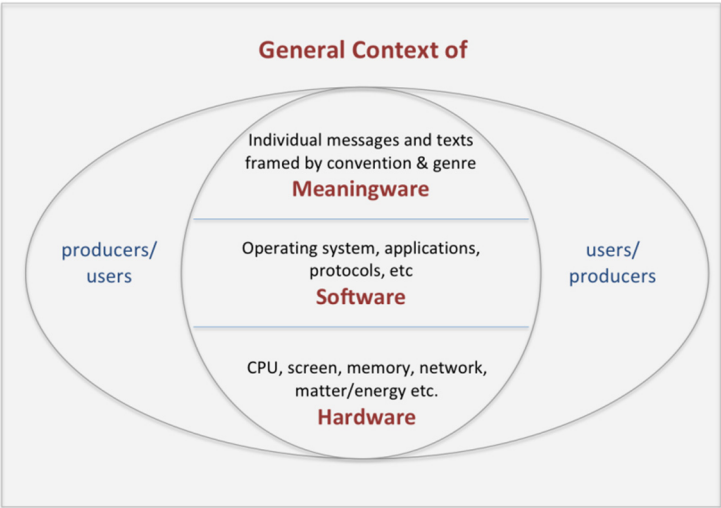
General Context of

Individual messages and texts framed by convention & genre
Meaningware

producers/ users

Operating system, applications, protocols, etc
Software

users/ producers

CPU, screen, memory, network, matter/energy etc.
Hardware